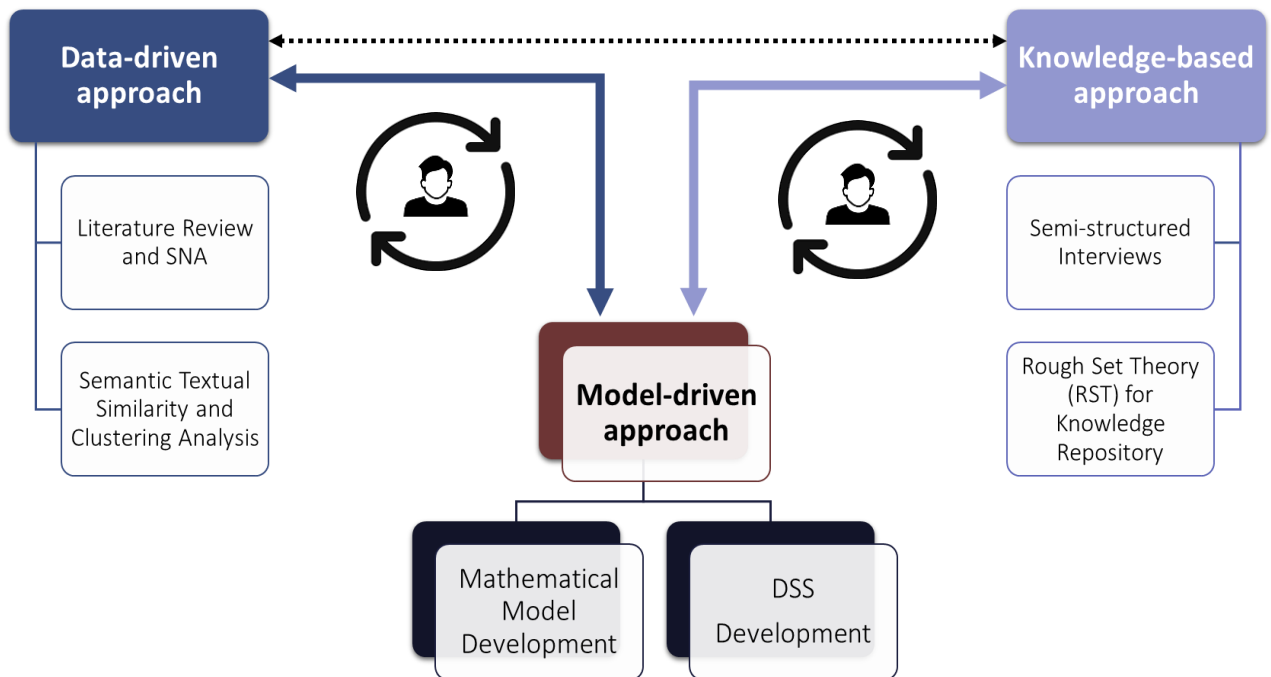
Data-driven approach

Knowledge-based approach

Literature Review and SNA

Semantic Textual Similarity and Clustering Analysis

Semi-structured Interviews

Rough Set Theory (RST) for Knowledge Repository

Model-driven approach

Mathematical Model Development

DSS Development